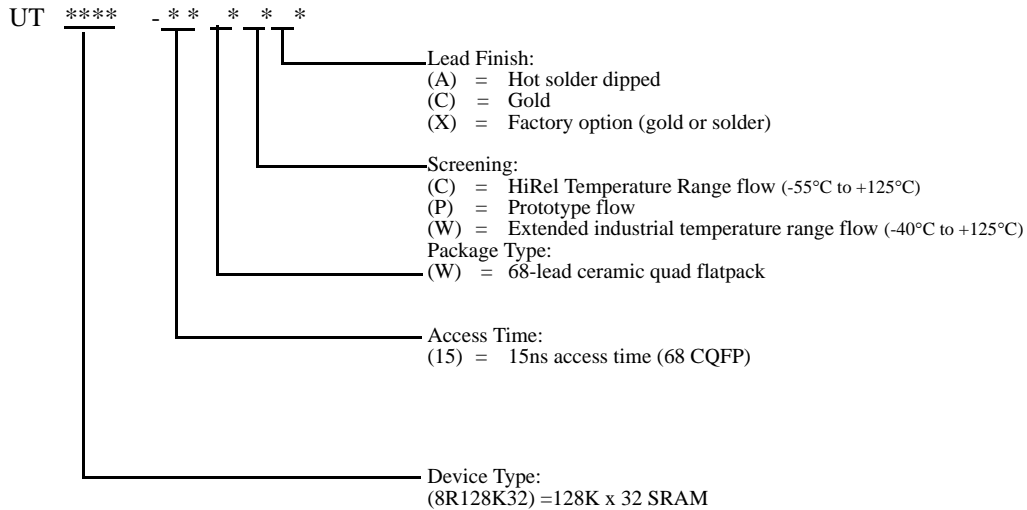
UT **** - * * * * *

Lead Finish:
(A) = Hot solder dipped
(C) = Gold
(X) = Factory option (gold or solder)

Screening:
(C) = HiRel Temperature Range flow (-55°C to +125°C)
(P) = Prototype flow
(W) = Extended industrial temperature range flow (-40°C to +125°C)

Package Type:
(W) = 68-lead ceramic quad flatpack

Access Time:
(15) = 15ns access time (68 CQFP)

Device Type:
(8R128K32) =128K x 32 SRAM